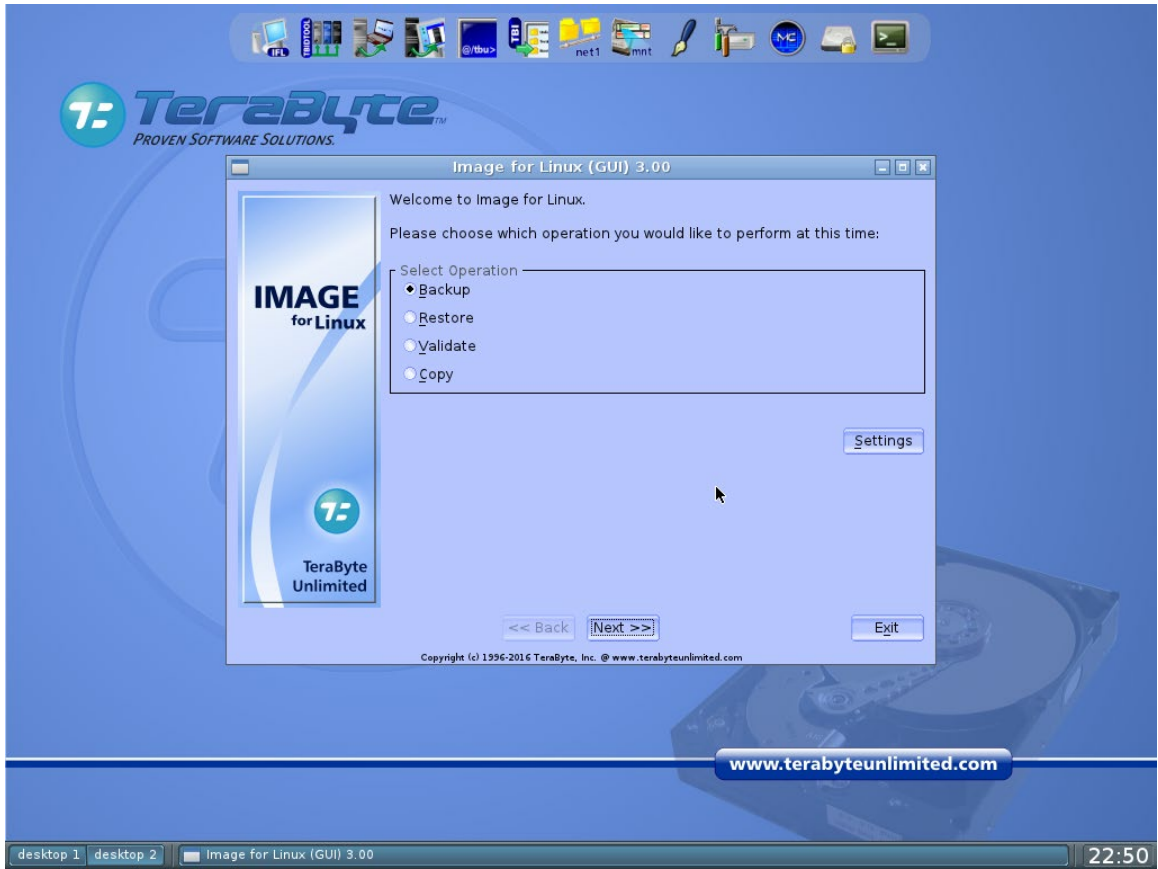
IFL TBIOTOOL @/tbu> TBI net1 mnt MC

TeraByte
PROVEN SOFTWARE SOLUTIONS.

Image for Linux (GUI) 3.00

IMAGE for Linux

TeraByte Unlimited

Welcome to Image for Linux.

Please choose which operation you would like to perform at this time:

Select Operation
Backup
Restore
Validate
Copy

Settings

<< Back Next >> Exit

Copyright (c) 1996-2016 TeraByte, Inc. @ www.terabyteunlimited.com

www.terabyteunlimited.com

desktop 1 desktop 2 Image for Linux (GUI) 3.00 22:50